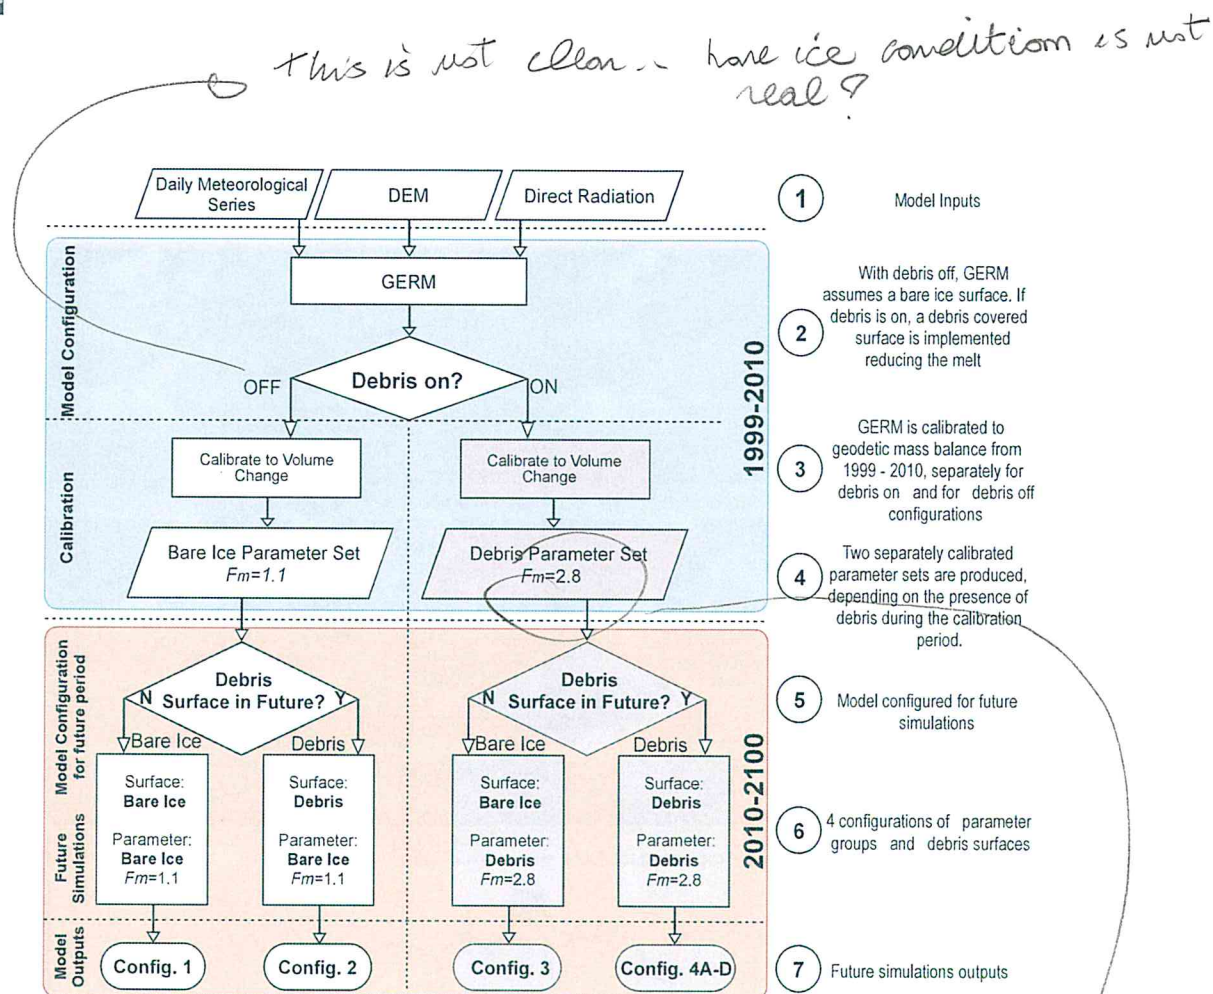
this is not clear.. bare ice condition is not real?

Daily Meteorological Series
DEM
Direct Radiation
1 Model Inputs

Model Configuration
GERM
Debris on?
OFF
ON
2 With debris off, GERM assumes a bare ice surface. If debris is on, a debris covered surface is implemented reducing the melt

1999-2010

Calibration
Calibrate to Volume Change
Calibrate to Volume Change
3 GERM is calibrated to geodetic mass balance from 1999 - 2010, separately for debris on and for debris off configurations

Bare Ice Parameter Set $Fm=1.1$
Debris Parameter Set $Fm=2.8$
4 Two separately calibrated parameter sets are produced, depending on the presence of debris during the calibration period.

Model Configuration for future period
Debris Surface in Future?
N
Y
Debris Surface in Future?
N
Y
5 Model configured for future simulations

Bare Ice
Debris
Bare Ice
Debris

2010-2100

Future Simulations
Surface: Bare Ice Parameter: Bare Ice $Fm=1.1$
Surface: Debris Parameter: Bare Ice $Fm=1.1$
Surface: Bare Ice Parameter: Debris $Fm=2.8$
Surface: Debris Parameter: Debris $Fm=2.8$
6 4 configurations of parameter groups and debris surfaces

Model Outputs
Config. 1
Config. 2
Config. 3
Config. 4A-D
7 Future simulations outputs